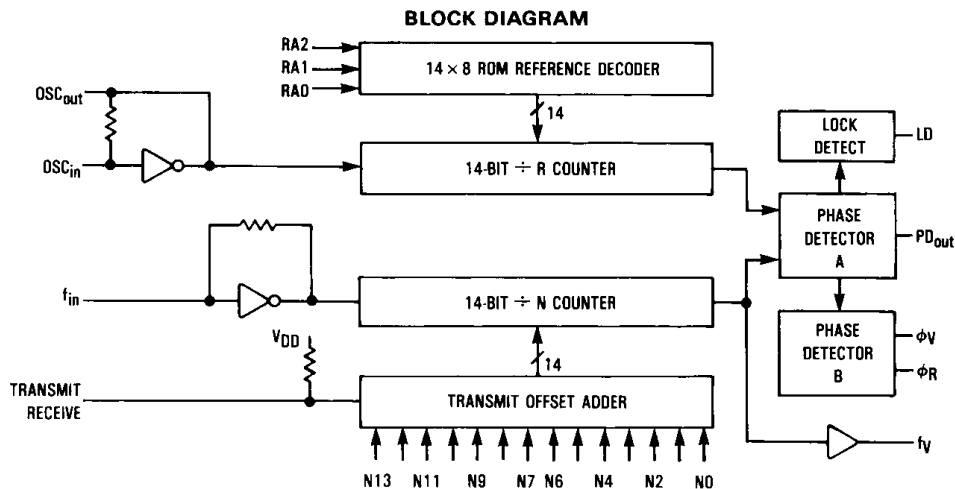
BLOCK DIAGRAM

RA2
RA1
RA0
14 × 8 ROM REFERENCE DECODER
14
$OSC_{out}$
$OSC_{in}$
14-BIT ÷ R COUNTER
LOCK DETECT
LD
PHASE DETECTOR A
$PD_{out}$
$f_{in}$
14-BIT ÷ N COUNTER
PHASE DETECTOR B
$\phi V$
$\phi R$
$V_{DD}$
14
TRANSMIT
RECEIVE
TRANSMIT OFFSET ADDER
N13 N11 N9 N7 N6 N4 N2 N0
$f_V$